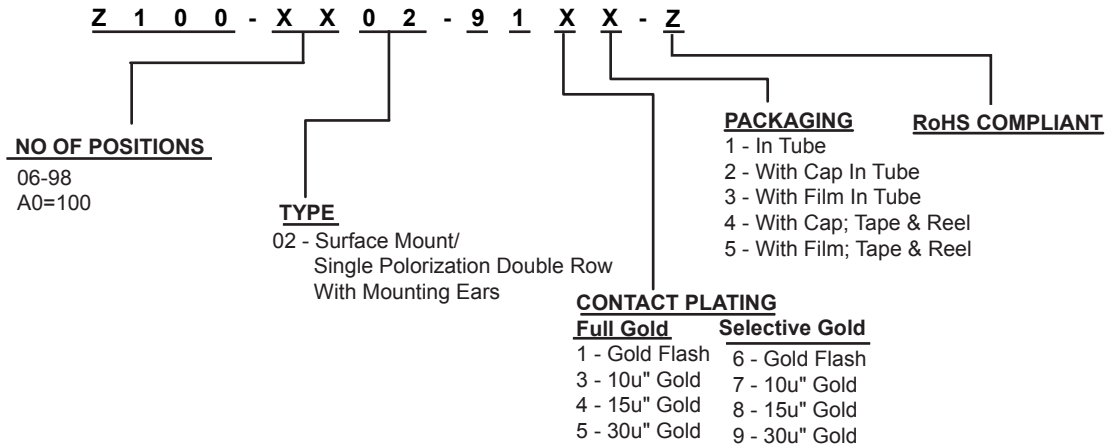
Z 1 0 0 - X X 0 2 - 9 1 X X - Z

NO OF POSITIONS
06-98
A0=100

TYPE
02 - Surface Mount/ Single Polorization Double Row With Mounting Ears

CONTACT PLATING

| Full Gold | Selective Gold |
|---|---|
| 1 - Gold Flash | 6 - Gold Flash |
| 3 - 10u" Gold | 7 - 10u" Gold |
| 4 - 15u" Gold | 8 - 15u" Gold |
| 5 - 30u" Gold | 9 - 30u" Gold |

PACKAGING
1 - In Tube
2 - With Cap In Tube
3 - With Film In Tube
4 - With Cap; Tape & Reel
5 - With Film; Tape & Reel

RoHS COMPLIANT